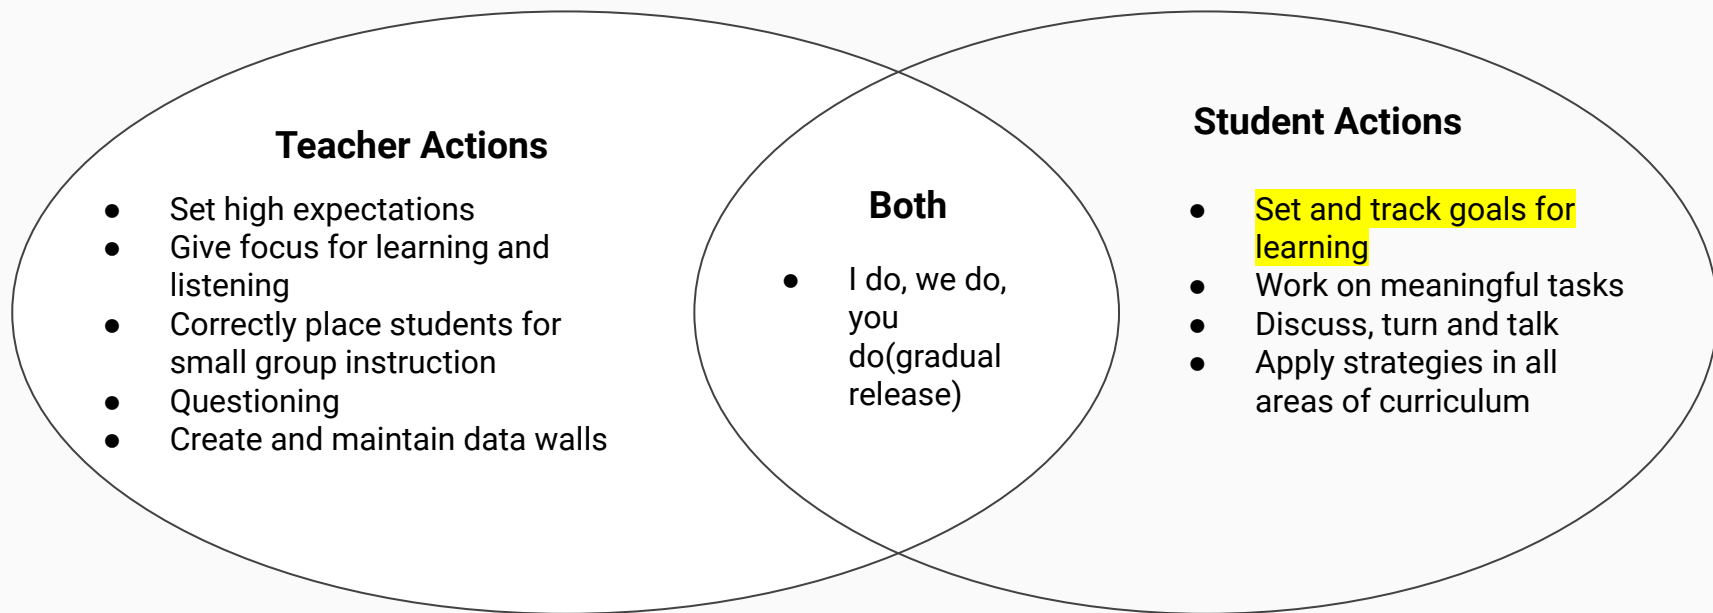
Teacher Actions

- Set high expectations
- Give focus for learning and listening
- Correctly place students for small group instruction
- Questioning
- Create and maintain data walls

Both

- I do, we do, you do(gradual release)

Student Actions

- Set and track goals for learning
- Work on meaningful tasks
- Discuss, turn and talk
- Apply strategies in all areas of curriculum